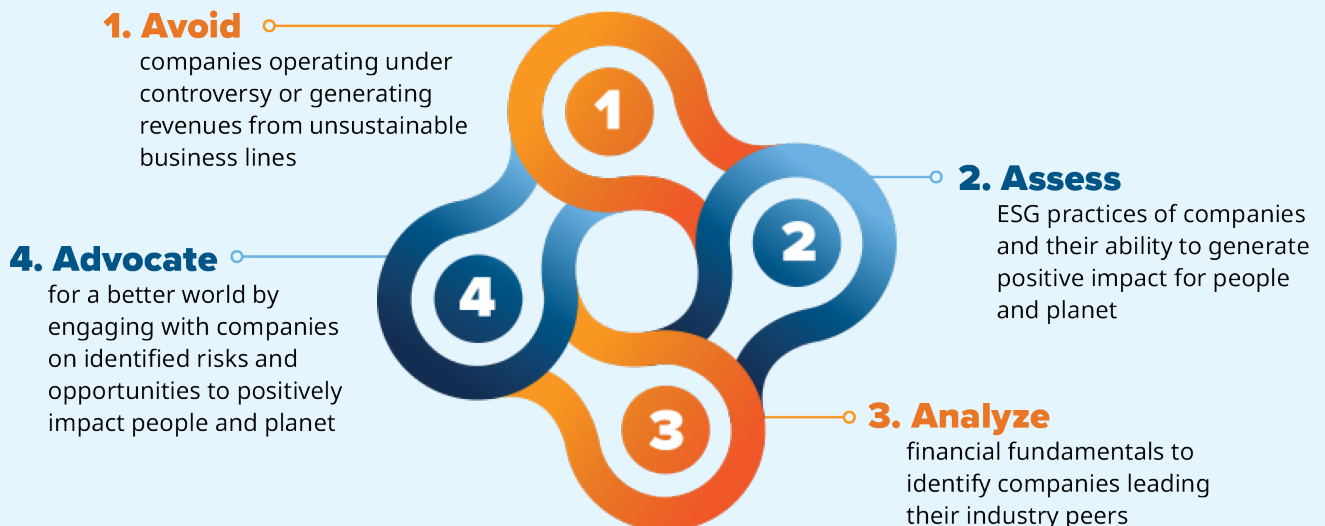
1. Avoid
companies operating under controversy or generating revenues from unsustainable business lines

1

2. Assess
ESG practices of companies and their ability to generate positive impact for people and planet

2

4. Advocate
for a better world by engaging with companies on identified risks and opportunities to positively impact people and planet

4

3

3. Analyze
financial fundamentals to identify companies leading their industry peers